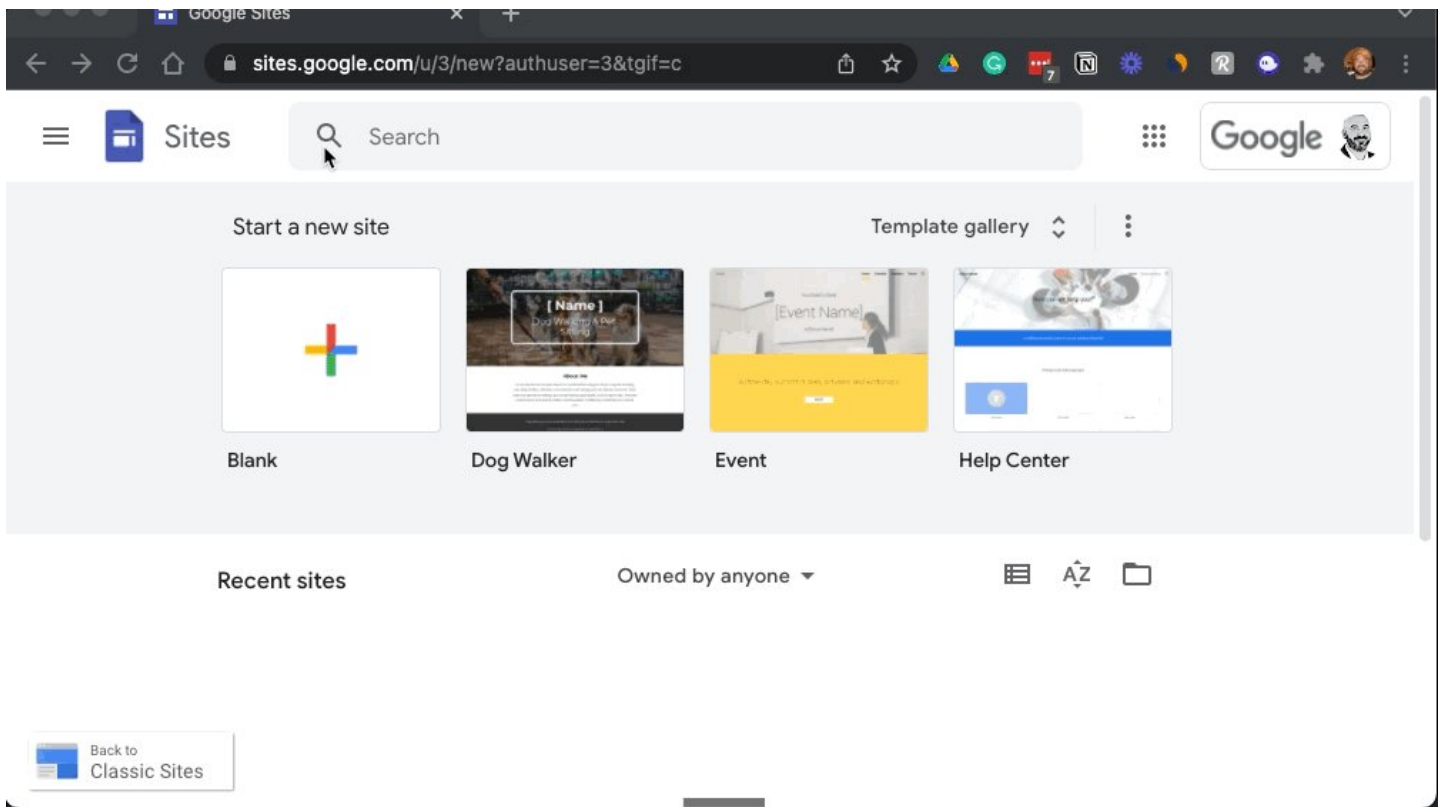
Google Sites

sites.google.com/u/3/new?authuser=3&tgif=c

Sites

Search

Google

Start a new site

Template gallery

[ Name ]

Dog Walking & Pet Sitting

About Me

[Event Name]

How can we help you?

Blank

Dog Walker

Event

Help Center

Recent sites

Owned by anyone

Back to Classic Sites